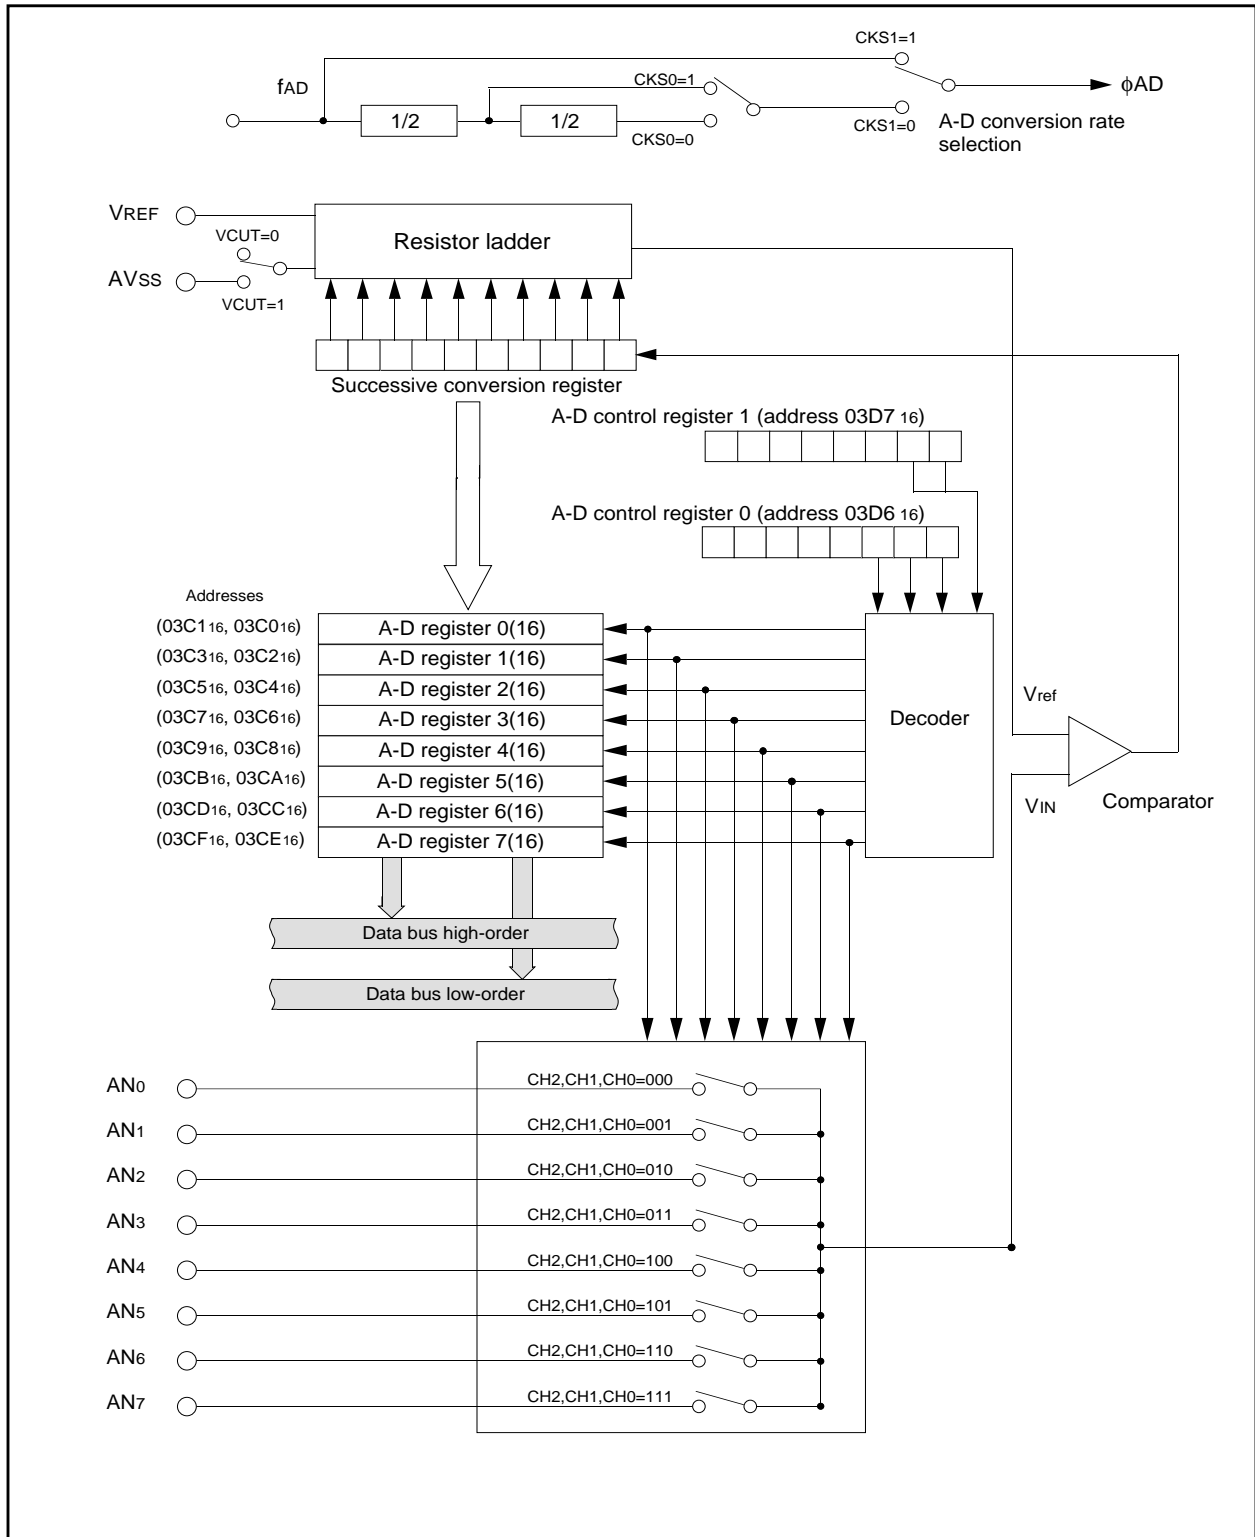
CKS1=1

$f_{AD}$

CKS0=1

$\phi$AD

1/2

1/2

CKS1=0

CKS0=0

A-D conversion rate selection

$V_{REF}$

Resistor ladder

VCUT=0

$AV_{SS}$

VCUT=1

Successive conversion register

A-D control register 1 (address 03D7 $_{16}$)

A-D control register 0 (address 03D6 $_{16}$)

Addresses

(03C1$_{16}$, 03C0$_{16}$) A-D register 0(16)

(03C3$_{16}$, 03C2$_{16}$) A-D register 1(16)

(03C5$_{16}$, 03C4$_{16}$) A-D register 2(16)

(03C7$_{16}$, 03C6$_{16}$) A-D register 3(16)

(03C9$_{16}$, 03C8$_{16}$) A-D register 4(16)

(03CB$_{16}$, 03CA$_{16}$) A-D register 5(16)

(03CD$_{16}$, 03CC$_{16}$) A-D register 6(16)

(03CF$_{16}$, 03CE$_{16}$) A-D register 7(16)

Decoder

$V_{ref}$

$V_{IN}$

Comparator

Data bus high-order

Data bus low-order

$AN_0$ CH2,CH1,CH0=000

$AN_1$ CH2,CH1,CH0=001

$AN_2$ CH2,CH1,CH0=010

$AN_3$ CH2,CH1,CH0=011

$AN_4$ CH2,CH1,CH0=100

$AN_5$ CH2,CH1,CH0=101

$AN_6$ CH2,CH1,CH0=110

$AN_7$ CH2,CH1,CH0=111